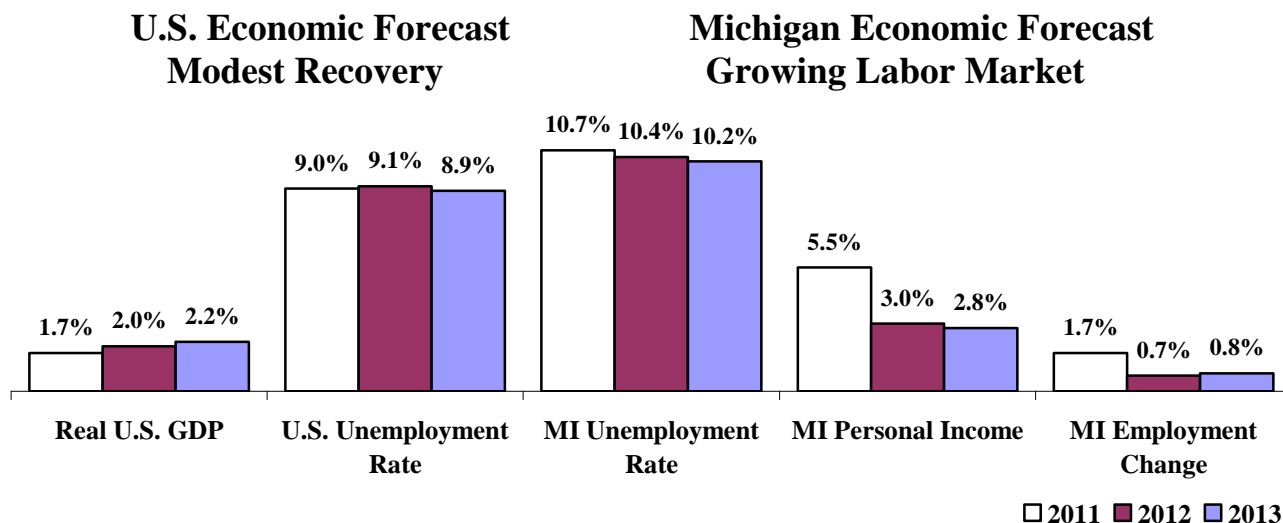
U.S. Economic Forecast
Modest Recovery

Michigan Economic Forecast
Growing Labor Market

1.7% 2.0% 2.2%
9.0% 9.1% 8.9%
10.7% 10.4% 10.2%
5.5% 3.0% 2.8%
1.7% 0.7% 0.8%

Real U.S. GDP

U.S. Unemployment Rate

MI Unemployment Rate

MI Personal Income

MI Employment Change

2011 2012 2013